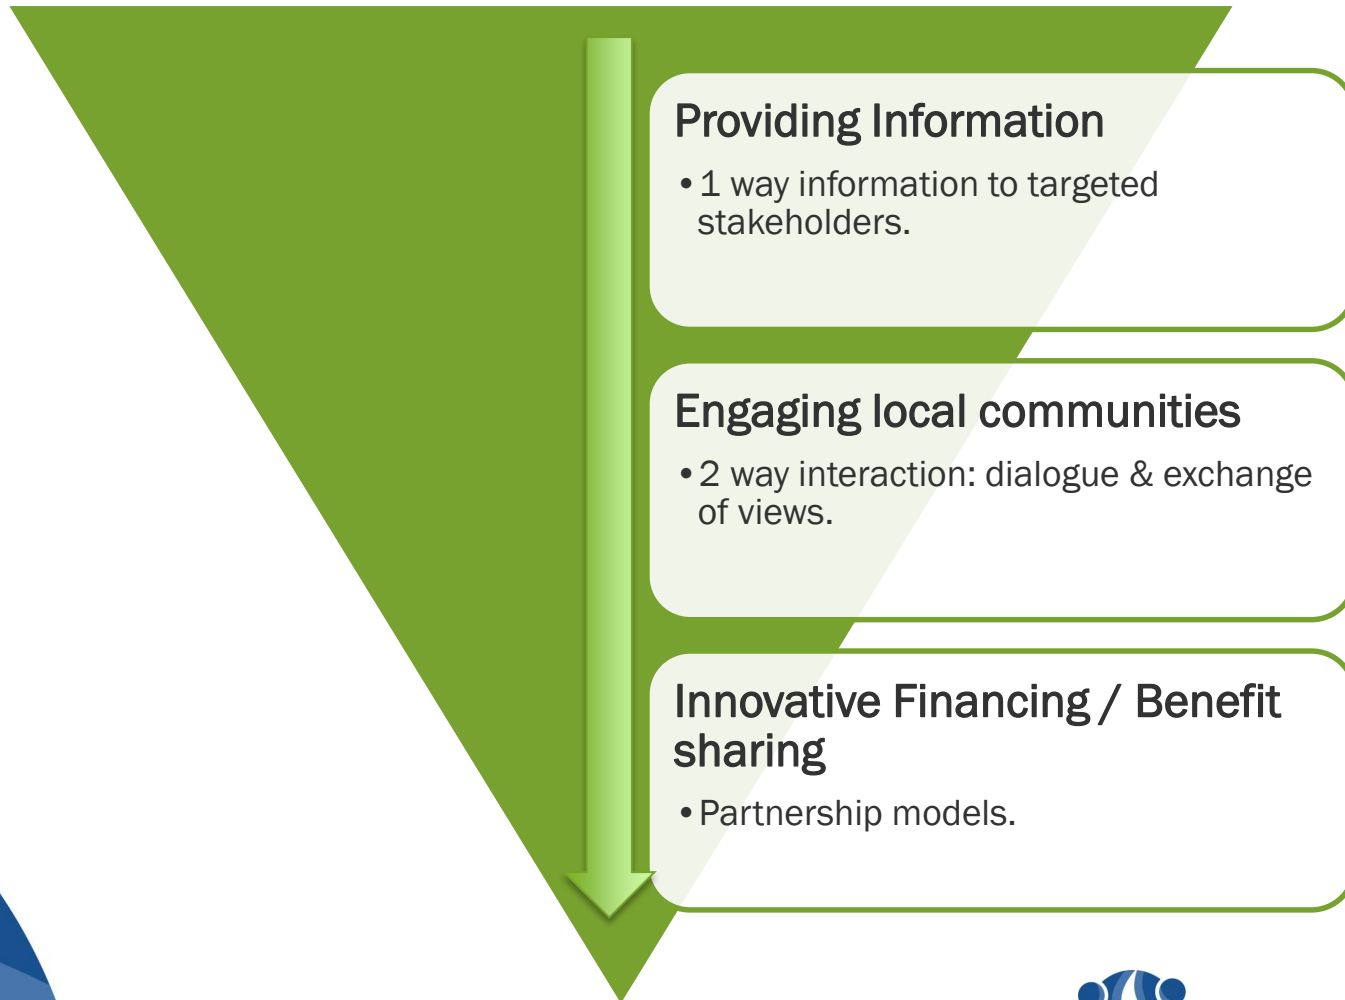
Providing Information

• 1 way information to targeted stakeholders.

Engaging local communities

• 2 way interaction: dialogue & exchange of views.

Innovative Financing / Benefit sharing

• Partnership models.